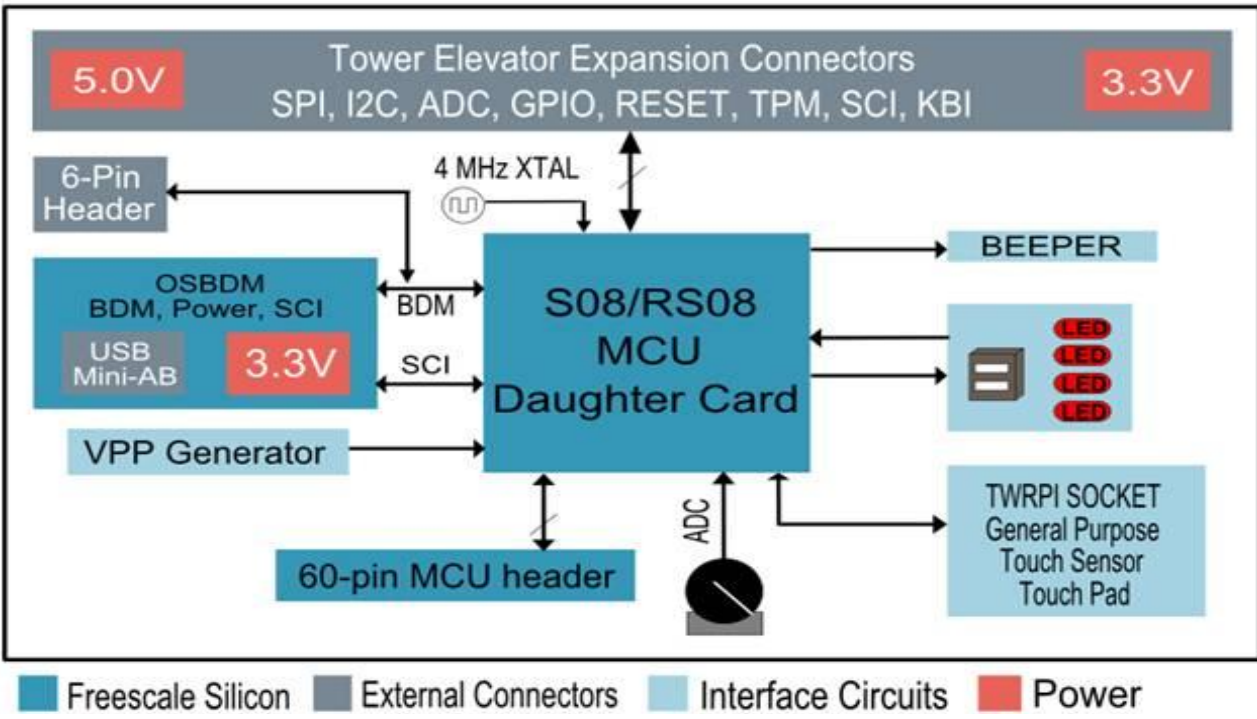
Tower Elevator Expansion Connectors
SPI, I2C, ADC, GPIO, RESET, TPM, SCI, KBI

5.0V

3.3V

6-Pin Header

4 MHz XTAL

OSBDM
BDM, Power, SCI

USB Mini-AB

3.3V

BDM

SCI

S08/RS08
MCU
Daughter Card

BEEPER

LED
LED
LED
LED

VPP Generator

ADC

TWRPI SOCKET
General Purpose
Touch Sensor
Touch Pad

60-pin MCU header

Freescale Silicon
External Connectors
Interface Circuits
Power